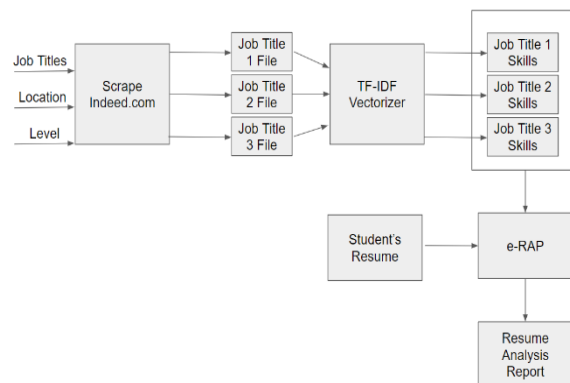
Job Titles
Location
Level
Scrape Indeed.com
Job Title 1 File
Job Title 2 File
Job Title 3 File
TF-IDF Vectorizer
Job Title 1 Skills
Job Title 2 Skills
Job Title 3 Skills
Student's Resume
e-RAP
Resume Analysis Report